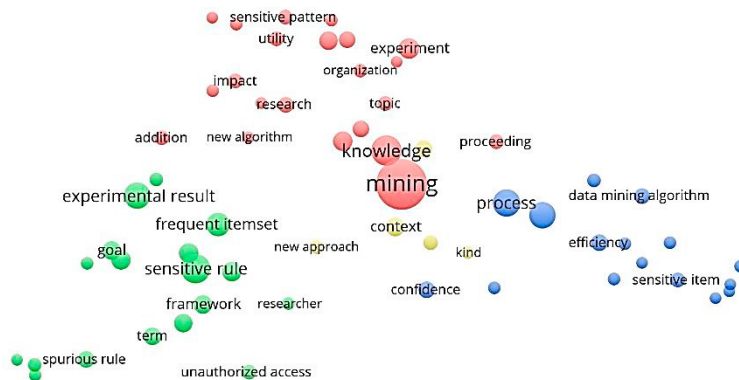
sensitive pattern
utility
experiment
organization
impact
research
topic
addition
new algorithm
proceeding
knowledge
mining
experimental result
process
data mining algorithm
frequent itemset
context
goal
new approach
kind
efficiency
sensitive rule
sensitive item
confidence
framework
researcher
term
spurious rule
unauthorized access